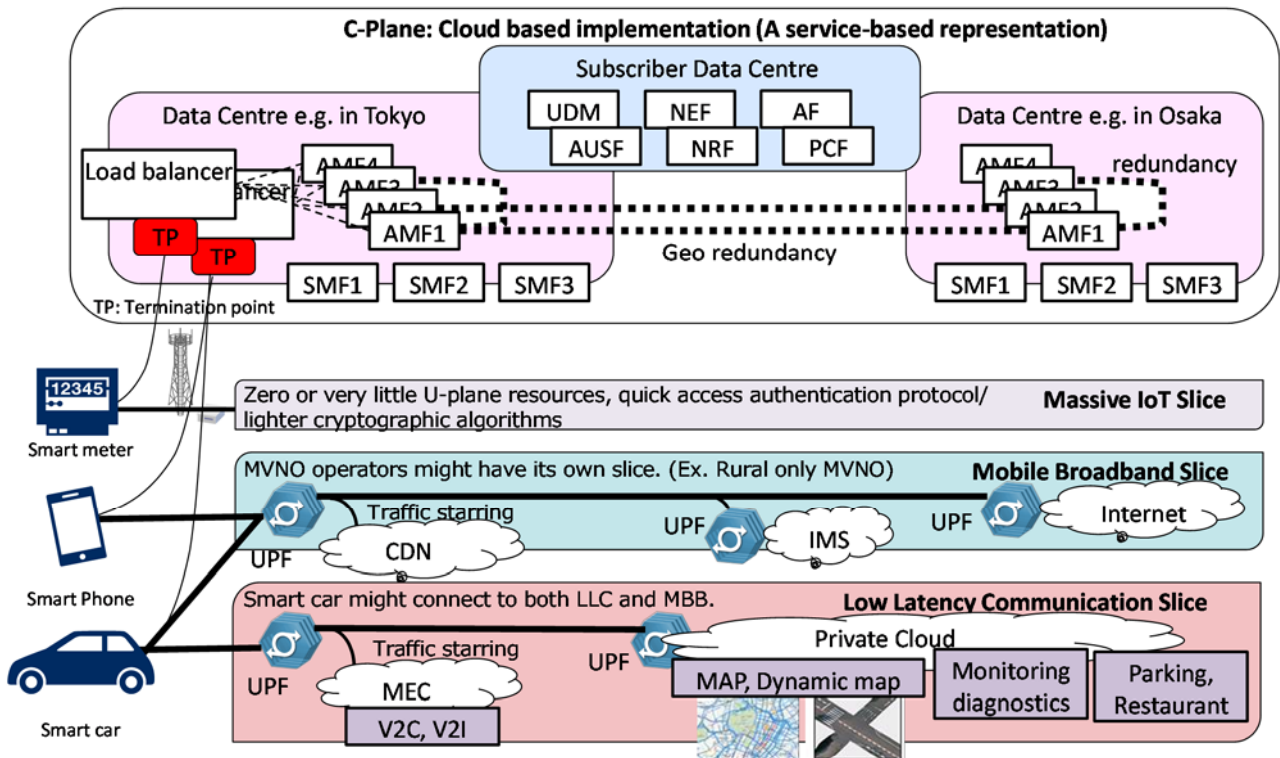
C-Plane: Cloud based implementation (A service-based representation)

Subscriber Data Centre
UDM
NEF
AF
AUSF
NRF
PCF

Data Centre e.g. in Tokyo
Load balancer
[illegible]ncer
AMF4
AMF3
AMF2
AMF1
TP
TP
SMF1
SMF2
SMF3
TP: Termination point

Geo redundancy

Data Centre e.g. in Osaka
AMF4
AMF3
AMF2
AMF1
redundancy
SMF1
SMF2
SMF3

12345
Smart meter
Zero or very little U-plane resources, quick access authentication protocol/ lighter cryptographic algorithms
Massive IoT Slice

Smart Phone
MVNO operators might have its own slice. (Ex. Rural only MVNO)
Mobile Broadband Slice
Traffic starring
UPF
CDN
UPF
IMS
UPF
Internet

Smart car
Smart car might connect to both LLC and MBB.
Low Latency Communication Slice
UPF
Traffic starring
MEC
V2C, V2I
UPF
Private Cloud
MAP, Dynamic map
Monitoring diagnostics
Parking, Restaurant